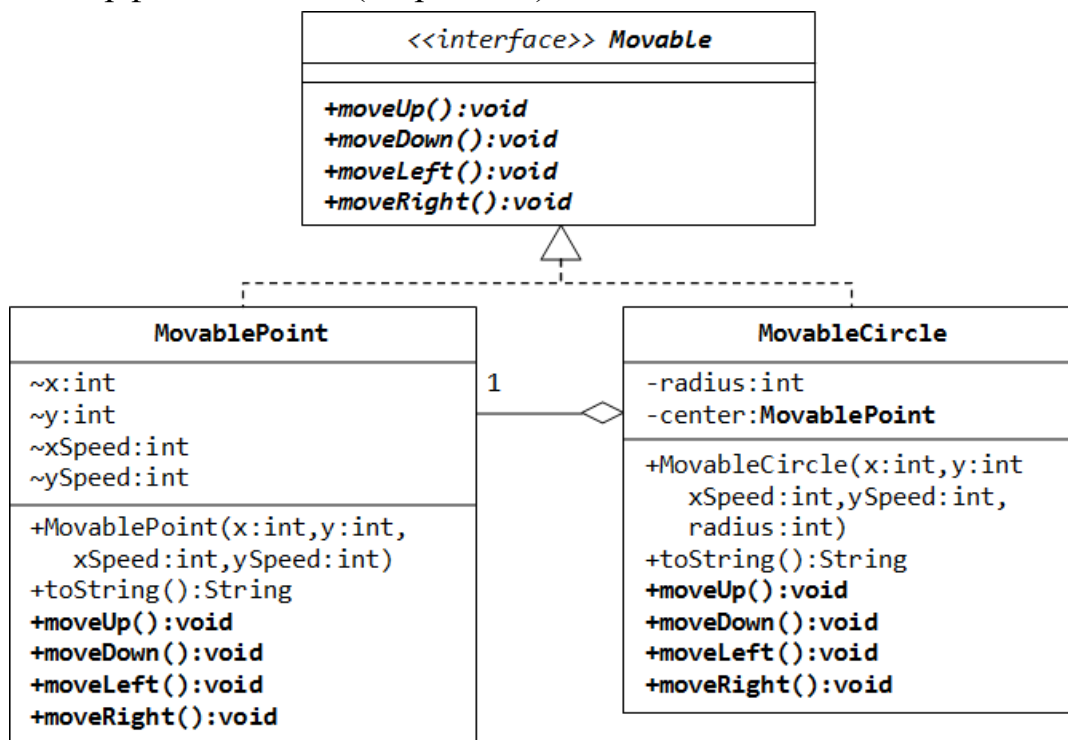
<<interface>> Movable

+moveUp():void
+moveDown():void
+moveLeft():void
+moveRight():void

MovablePoint

~x:int
~y:int
~xSpeed:int
~ySpeed:int

+MovablePoint(x:int,y:int, xSpeed:int,ySpeed:int)
+toString():String
+moveUp():void
+moveDown():void
+moveLeft():void
+moveRight():void

1

MovableCircle

-radius:int
-center:MovablePoint

+MovableCircle(x:int,y:int xSpeed:int,ySpeed:int, radius:int)
+toString():String
+moveUp():void
+moveDown():void
+moveLeft():void
+moveRight():void